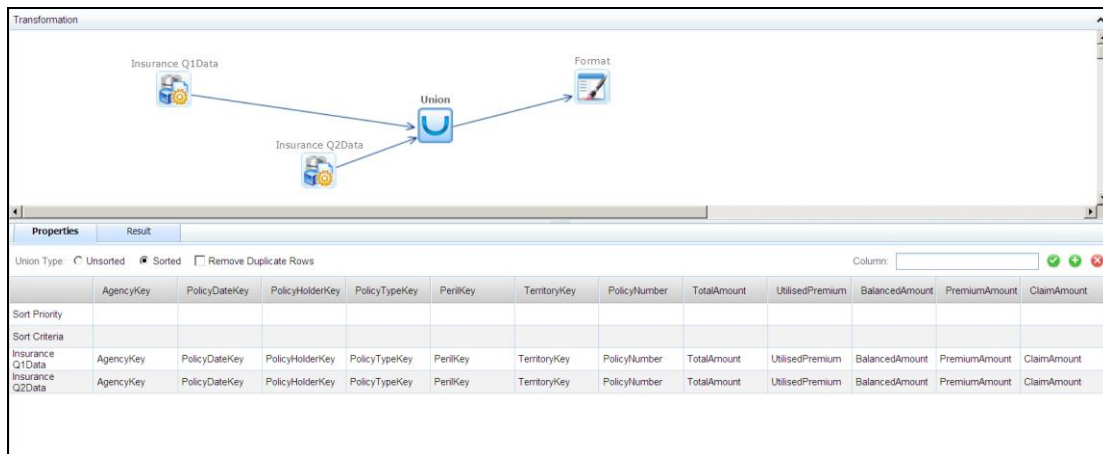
Transformation

Insurance Q1Data

Format

Union

Insurance Q2Data

Properties | Result

Union Type: Unsorted Sorted Remove Duplicate Rows

Column:

| | AgencyKey | PolicyDateKey | PolicyHolderKey | PolicyTypeKey | PerilKey | TerritoryKey | PolicyNumber | TotalAmount | UtilisedPremium | BalancedAmount | PremiumAmount | ClaimAmount |
|---|---|---|---|---|---|---|---|---|---|---|---|---|
| Sort Priority | | | | | | | | | | | | |
| Sort Criteria | | | | | | | | | | | | |
| Insurance Q1Data | AgencyKey | PolicyDateKey | PolicyHolderKey | PolicyTypeKey | PerilKey | TerritoryKey | PolicyNumber | TotalAmount | UtilisedPremium | BalancedAmount | PremiumAmount | ClaimAmount |
| Insurance Q2Data | AgencyKey | PolicyDateKey | PolicyHolderKey | PolicyTypeKey | PerilKey | TerritoryKey | PolicyNumber | TotalAmount | UtilisedPremium | BalancedAmount | PremiumAmount | ClaimAmount |